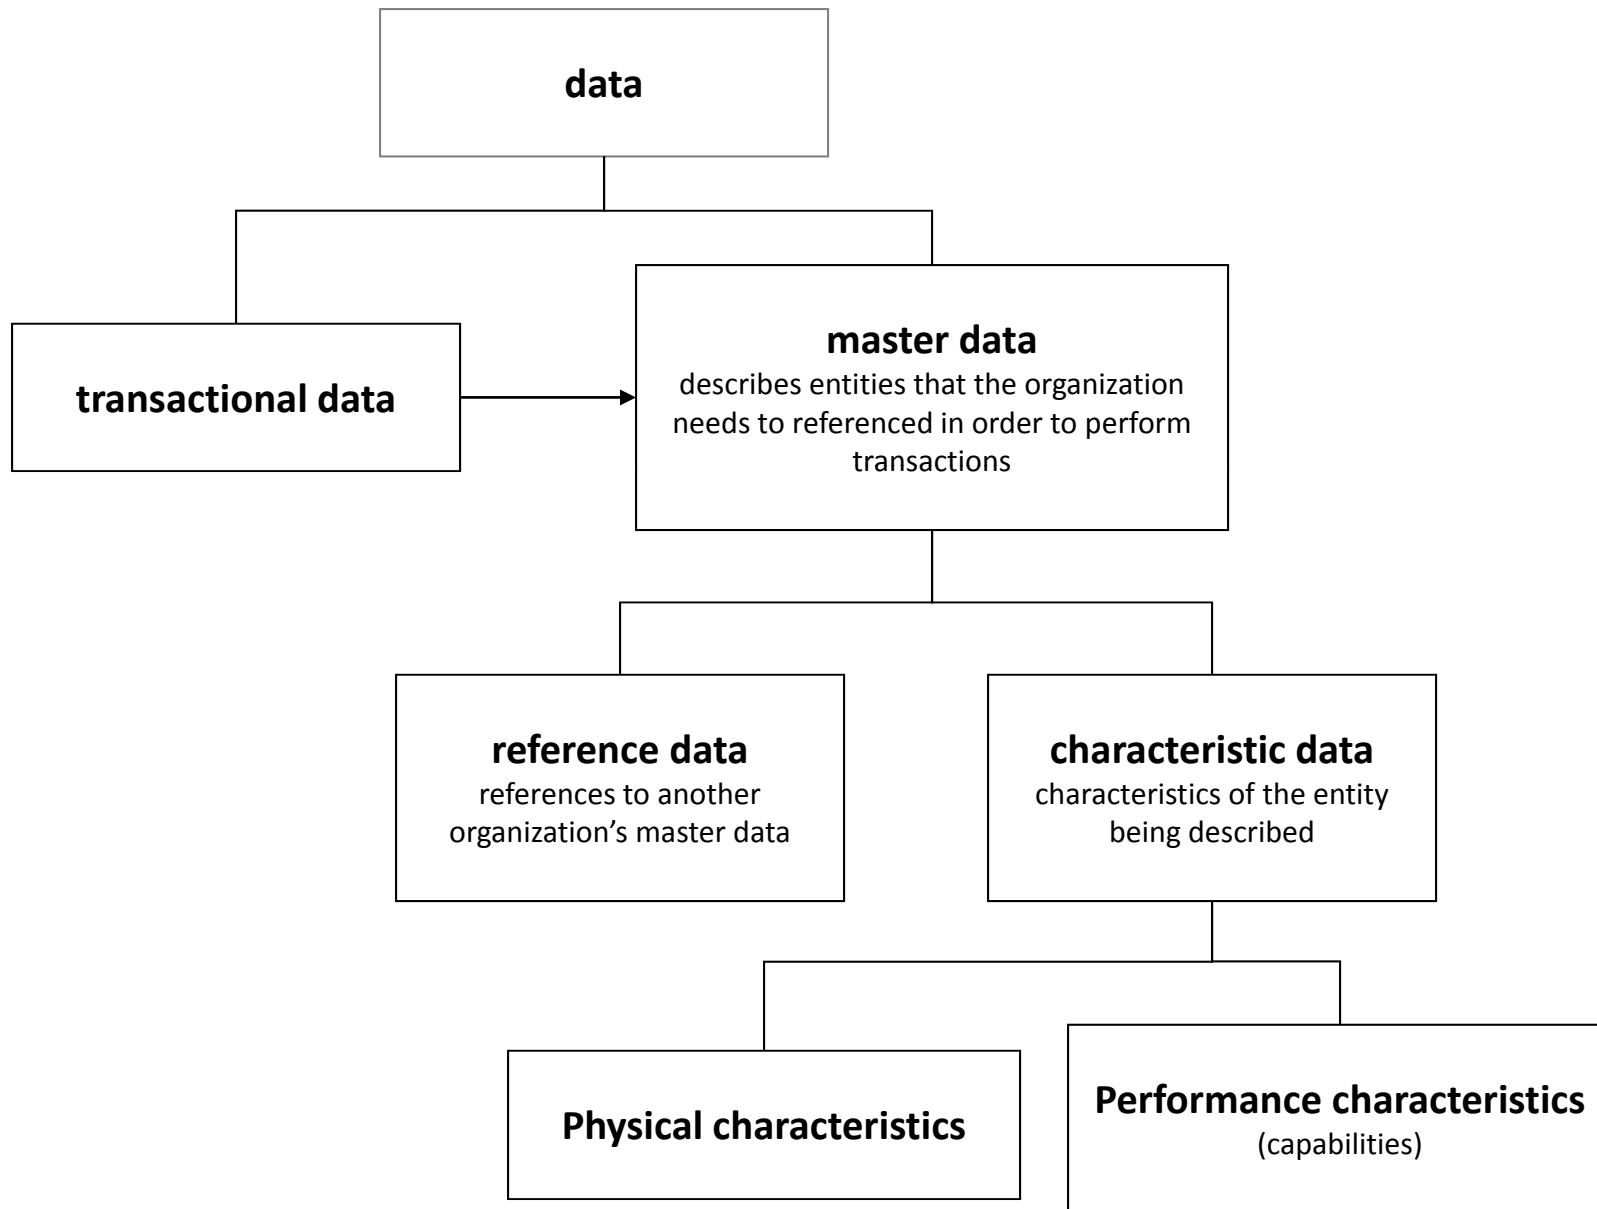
data

transactional data

master data
describes entities that the organization needs to referenced in order to perform transactions

reference data
references to another organization’s master data

characteristic data
characteristics of the entity being described

Physical characteristics

Performance characteristics
(capabilities)